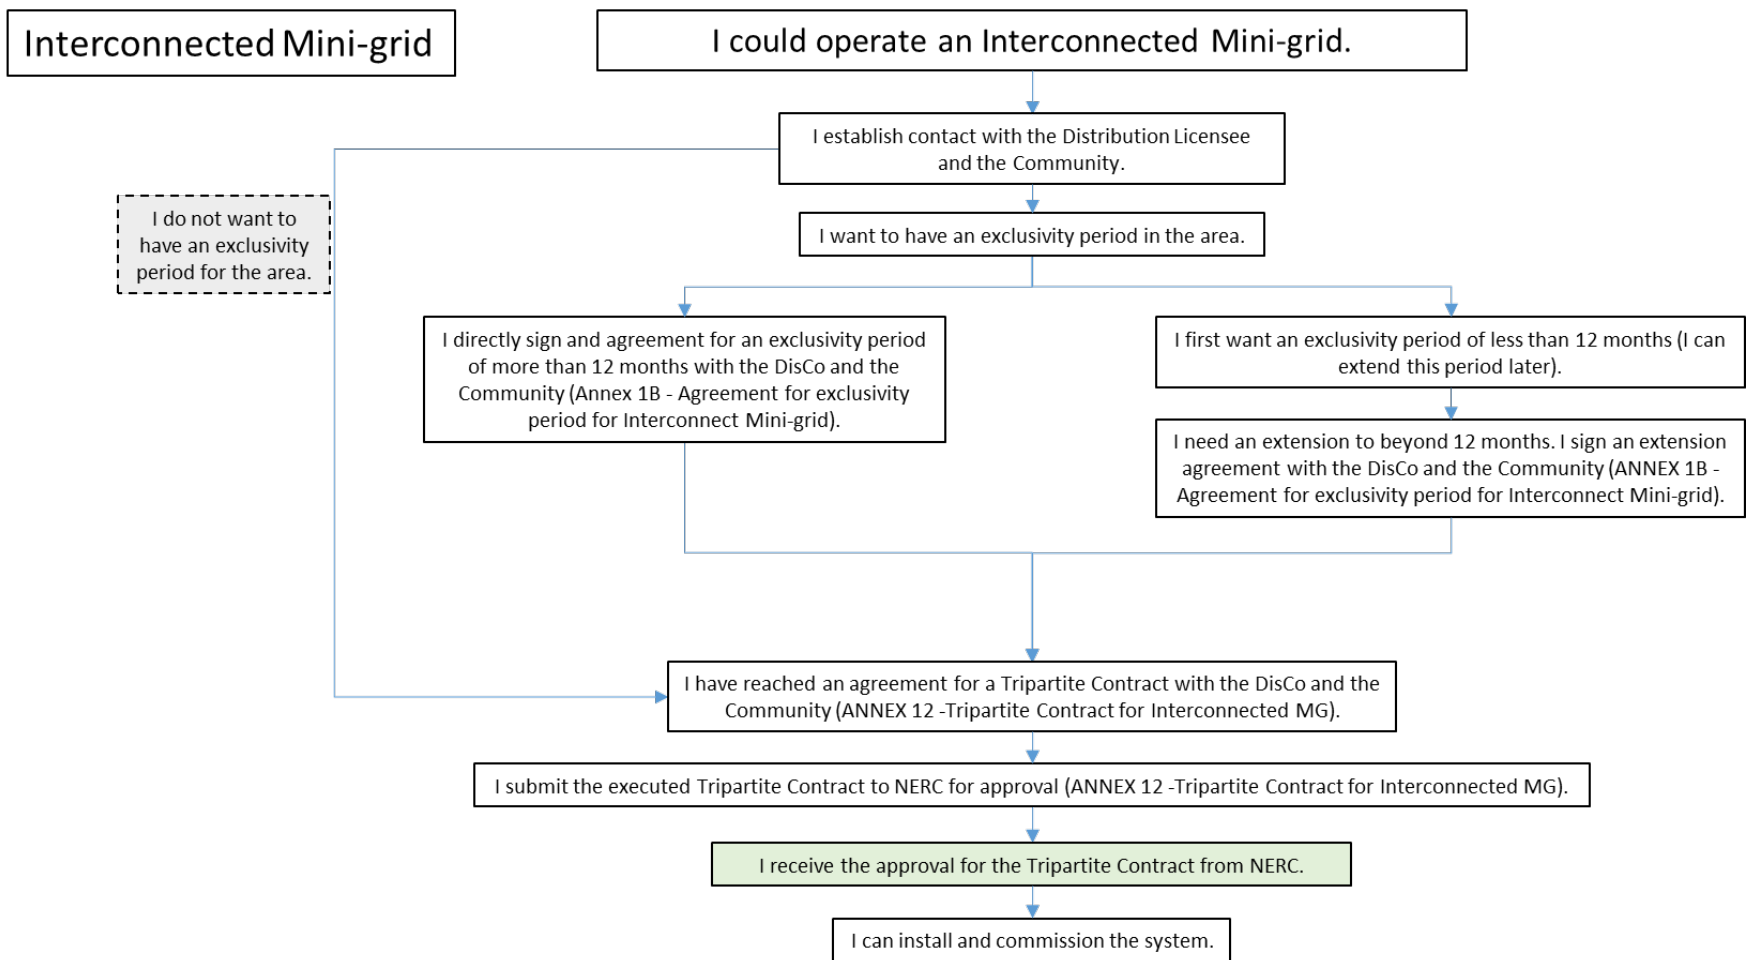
Interconnected Mini-grid

I could operate an Interconnected Mini-grid.

I establish contact with the Distribution Licensee and the Community.

I do not want to have an exclusivity period for the area.

I want to have an exclusivity period in the area.

I directly sign and agreement for an exclusivity period of more than 12 months with the DisCo and the Community (Annex 1B - Agreement for exclusivity period for Interconnect Mini-grid).

I first want an exclusivity period of less than 12 months (I can extend this period later).

I need an extension to beyond 12 months. I sign an extension agreement with the DisCo and the Community (ANNEX 1B - Agreement for exclusivity period for Interconnect Mini-grid).

I have reached an agreement for a Tripartite Contract with the DisCo and the Community (ANNEX 12 -Tripartite Contract for Interconnected MG).

I submit the executed Tripartite Contract to NERC for approval (ANNEX 12 -Tripartite Contract for Interconnected MG).

I receive the approval for the Tripartite Contract from NERC.

I can install and commission the system.